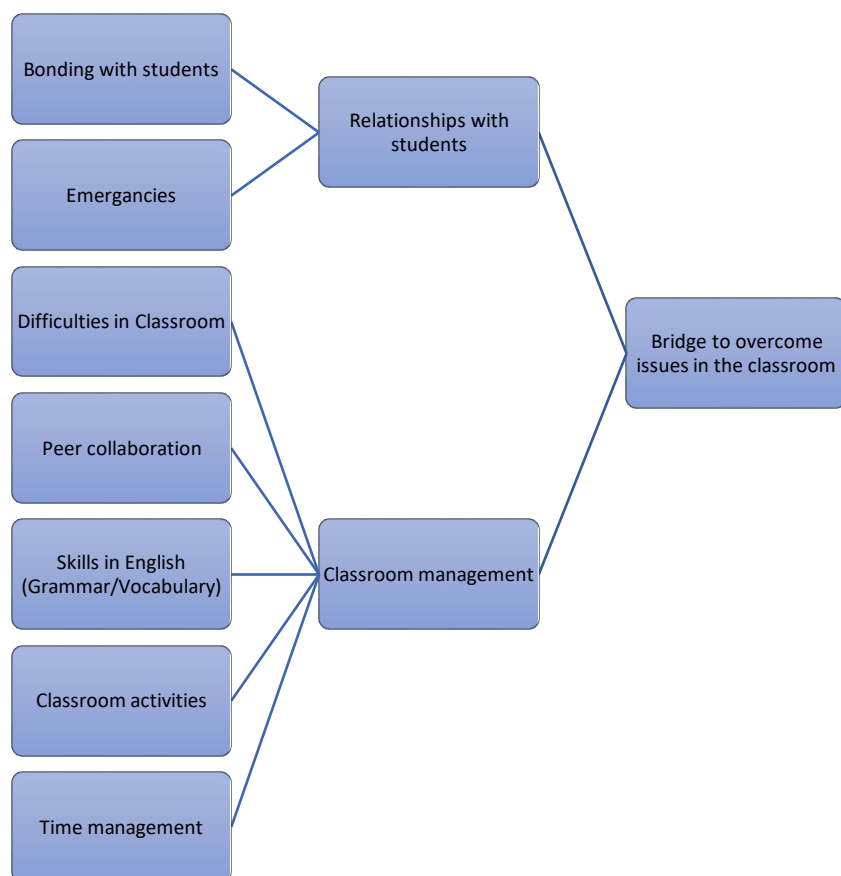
Bonding with students

Emergancies

Difficulties in Classroom

Peer collaboration

Skills in English (Grammar/Vocabulary)

Classroom activities

Time management

Relationships with students

Classroom management

Bridge to overcome issues in the classroom